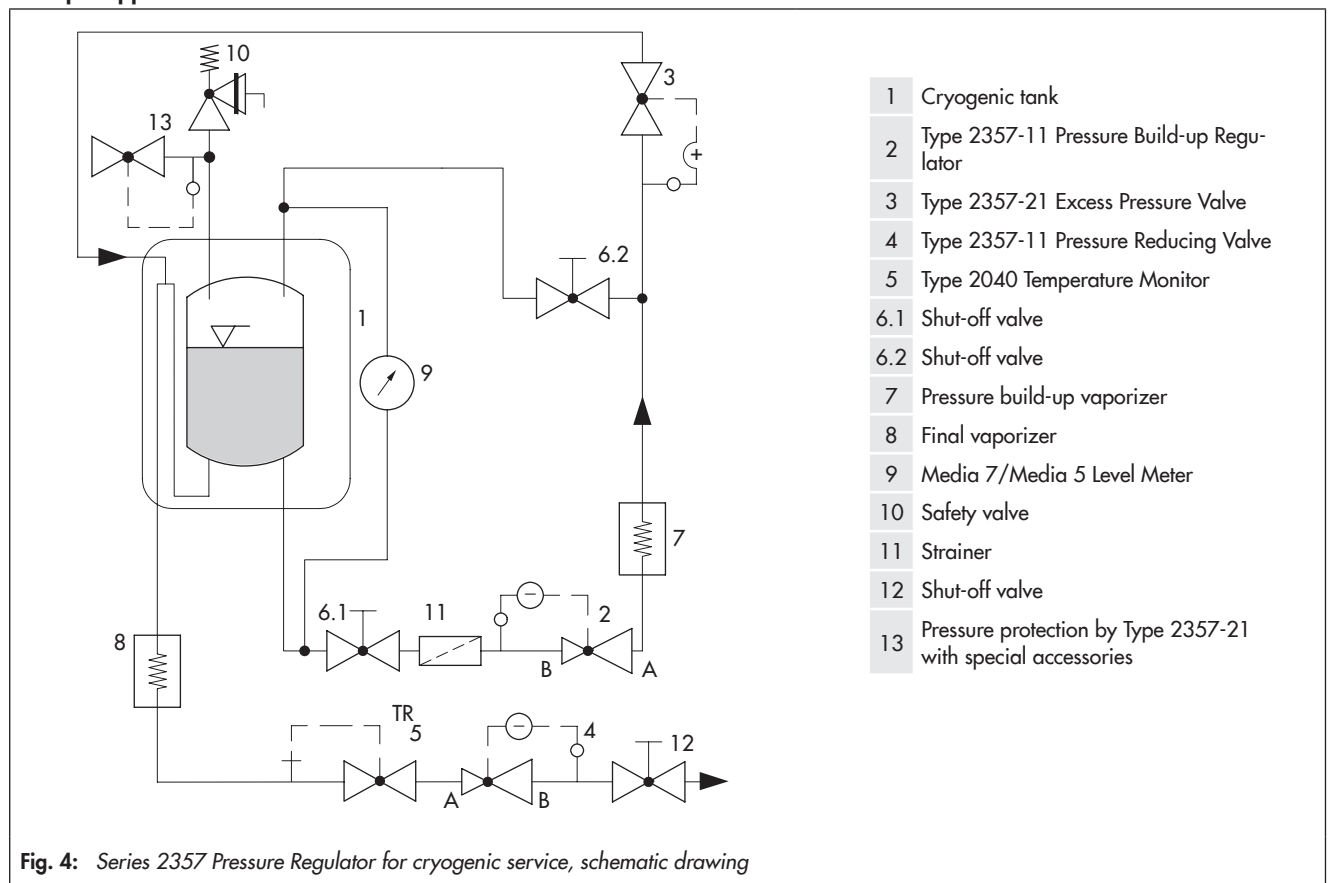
10
13
3
+
6.2
1
9
7
6.1
11
2
B
A
8
TR
5
4
12
A
B

| | |
|---|---|
| 1 | Cryogenic tank |
| 2 | Type 2357-11 Pressure Build-up Regulator |
| 3 | Type 2357-21 Excess Pressure Valve |
| 4 | Type 2357-11 Pressure Reducing Valve |
| 5 | Type 2040 Temperature Monitor |
| 6.1 | Shut-off valve |
| 6.2 | Shut-off valve |
| 7 | Pressure build-up vaporizer |
| 8 | Final vaporizer |
| 9 | Media 7/Media 5 Level Meter |
| 10 | Safety valve |
| 11 | Strainer |
| 12 | Shut-off valve |
| 13 | Pressure protection by Type 2357-21 with special accessories |

**Fig. 4:** *Series 2357 Pressure Regulator for cryogenic service, schematic drawing*